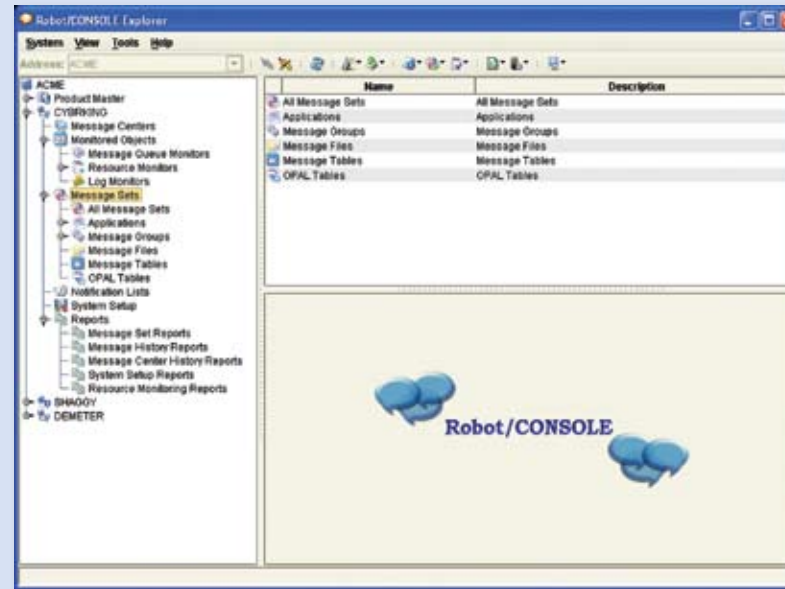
Robot/CONSOLE Explorer

System View Tools Help

Address: ACME

ACME
Product Master
CYBRKING
Message Centers
Monitored Objects
Message Queue Monitors
Resource Monitors
Log Monitors
Message Sets
All Message Sets
Applications
Message Groups
Message Files
Message Tables
OPAL Tables
Notification Lists
System Setup
Reports
Message Set Reports
Message History Reports
Message Center History Reports
System Setup Reports
Resource Monitoring Reports
SHAGGY
DEMETER

| Name | Description |
|---|---|
| All Message Sets | All Message Sets |
| Applications | Applications |
| Message Groups | Message Groups |
| Message Files | Message Files |
| Message Tables | Message Tables |
| OPAL Tables | OPAL Tables |

Robot/CONSOLE